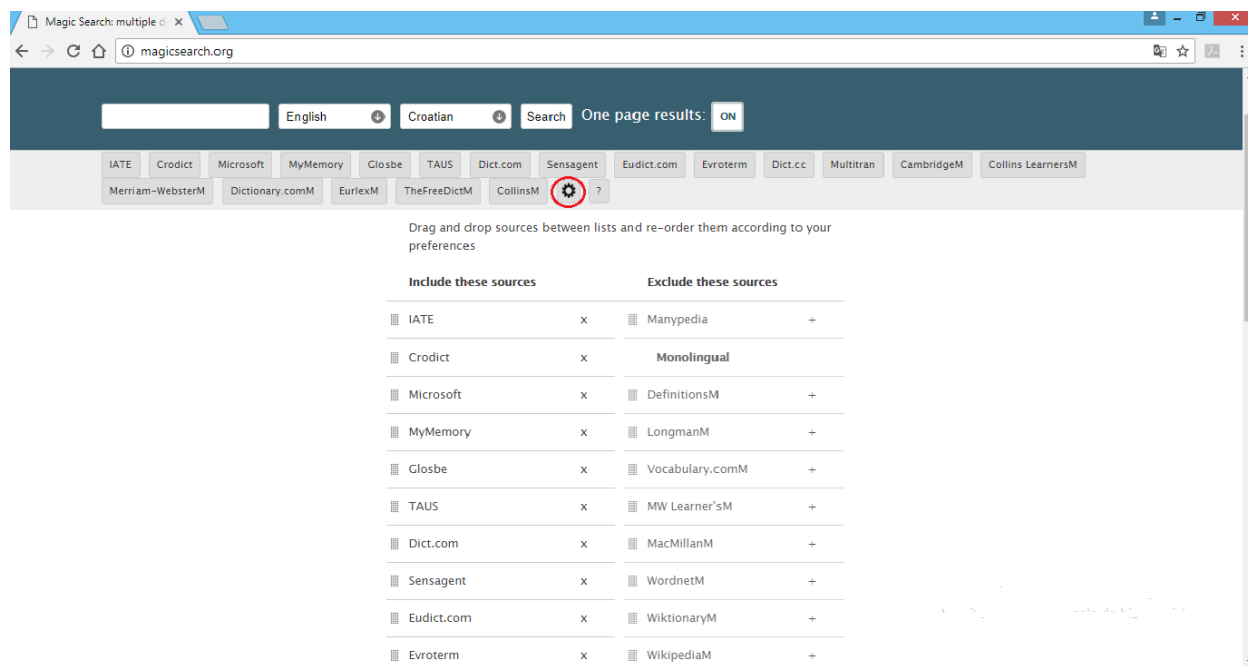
Magic Search: multiple d ×

magicsearch.org

English
Croatian
Search
One page results: ON

IATE Crodict Microsoft MyMemory Glosbe TAUS Dict.com Sensagent Eudict.com Evroterm Dict.cc Multitran CambridgeM Collins LearnersM Merriam-WebsterM Dictionary.comM EurlexM TheFreeDictM CollinsM ?

Drag and drop sources between lists and re-order them according to your preferences

| Include these sources | | Exclude these sources | |
|---|---|---|---|
| IATE | x | Manypedia | + |
| Crodict | x | Monolingual | |
| Microsoft | x | DefinitionsM | + |
| MyMemory | x | LongmanM | + |
| Glosbe | x | Vocabulary.comM | + |
| TAUS | x | MW Learner'sM | + |
| Dict.com | x | MacMillanM | + |
| Sensagent | x | WordnetM | + |
| Eudict.com | x | WiktionaryM | + |
| Evroterm | x | WikipediaM | + |